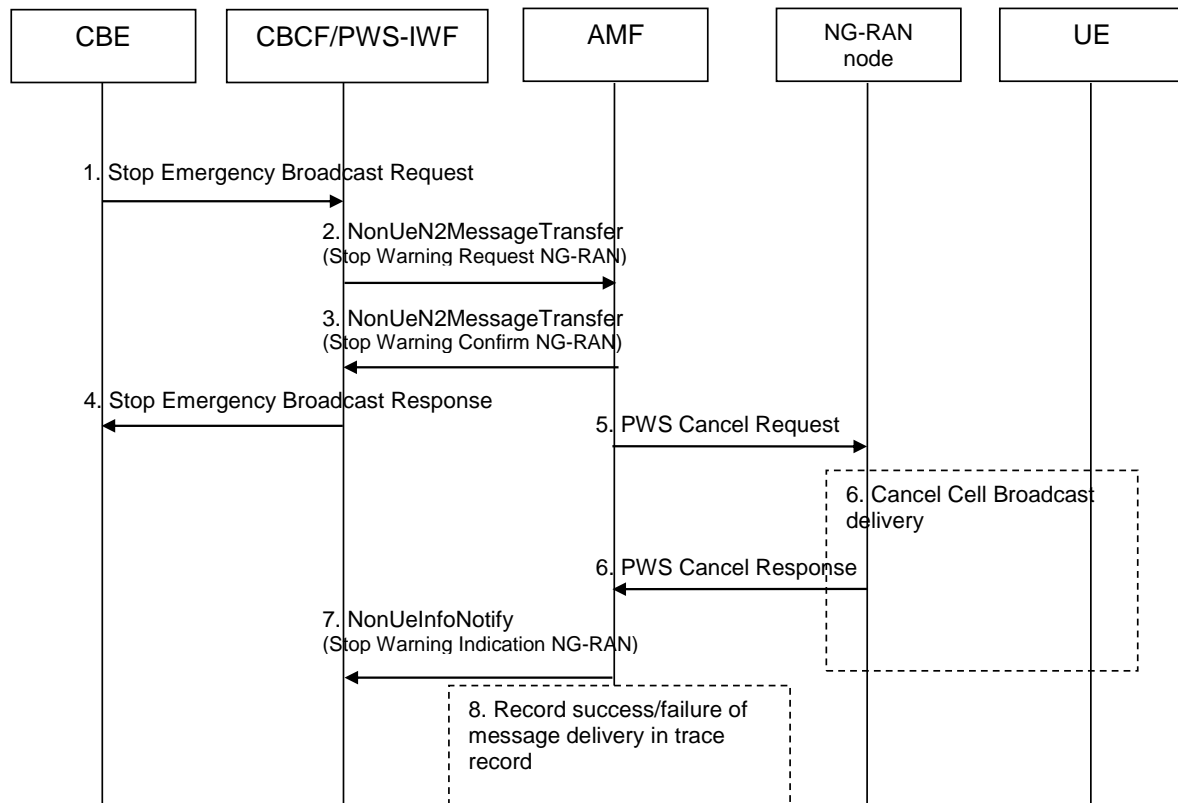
CBE

CBCF/PWS-IWF

AMF

NG-RAN node

UE

1. Stop Emergency Broadcast Request

2. NonUeN2MessageTransfer (Stop Warning Request NG-RAN)

3. NonUeN2MessageTransfer (Stop Warning Confirm NG-RAN)

4. Stop Emergency Broadcast Response

5. PWS Cancel Request

6. Cancel Cell Broadcast delivery

6. PWS Cancel Response

7. NonUeInfoNotify (Stop Warning Indication NG-RAN)

8. Record success/failure of message delivery in trace record